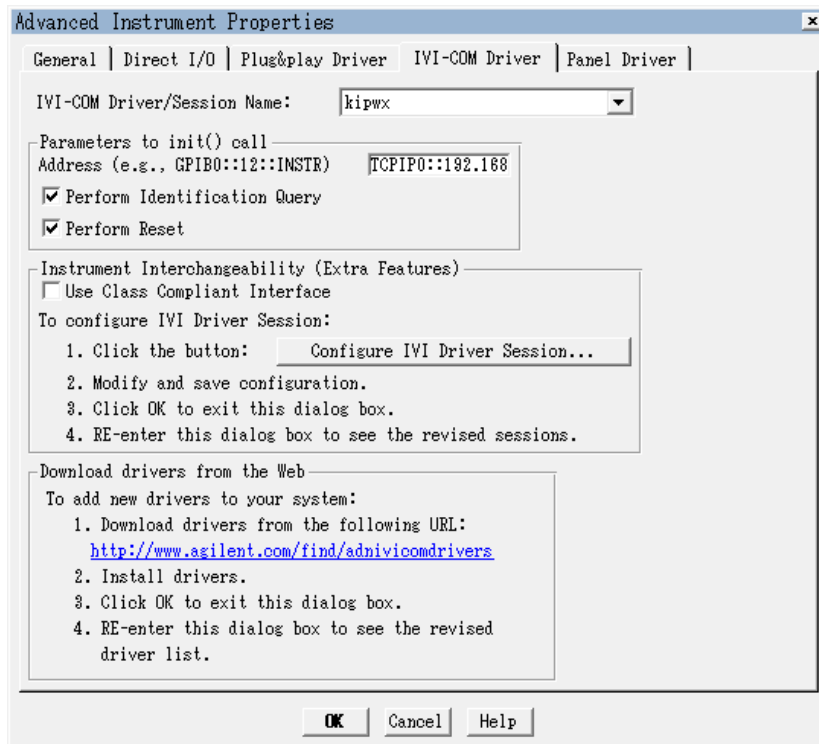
Advanced Instrument Properties

General | Direct I/O | Plug&play Driver | IVI-COM Driver | Panel Driver

IVI-COM Driver/Session Name: kipwx

Parameters to init() call
Address (e.g., GPIB0::12::INSTR) TCPIP0::192.168
Perform Identification Query
Perform Reset

Instrument Interchangeability (Extra Features)
Use Class Compliant Interface
To configure IVI Driver Session:
1. Click the button: Configure IVI Driver Session...
2. Modify and save configuration.
3. Click OK to exit this dialog box.
4. RE-enter this dialog box to see the revised sessions.

Download drivers from the Web
To add new drivers to your system:
1. Download drivers from the following URL:
http://www.agilent.com/find/adnivicomdrivers
2. Install drivers.
3. Click OK to exit this dialog box.
4. RE-enter this dialog box to see the revised driver list.

OK Cancel Help